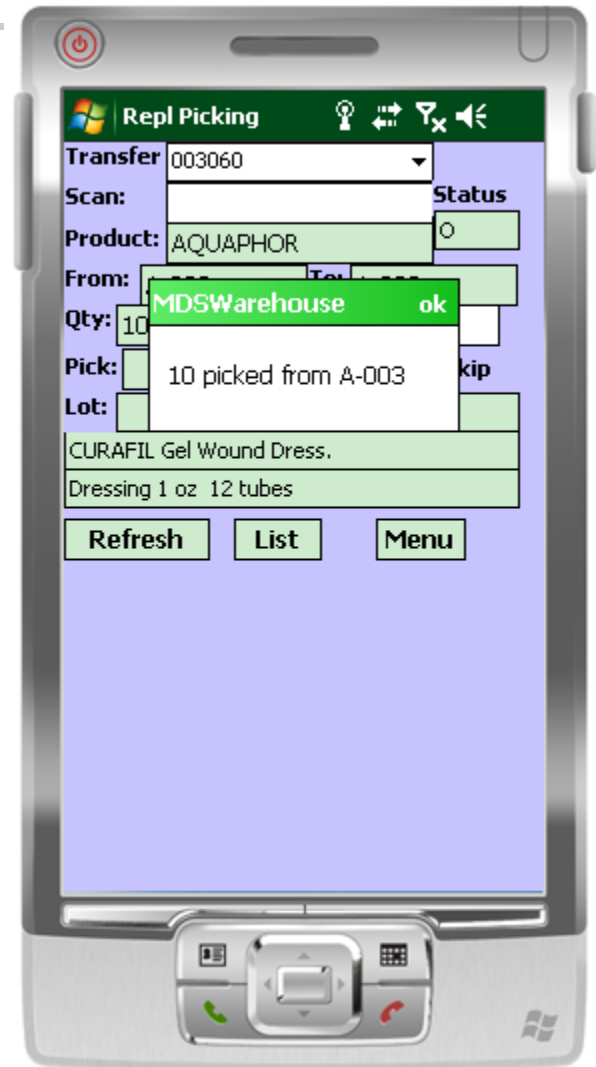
Repl Picking

Transfer 003060

Scan:

Status

Product: AQUAPHOR

O

From: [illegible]

To: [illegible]

Qty: 10

MDSWarehouse ok

10 picked from A-003

Pick:

kip

Lot:

CURAFIL Gel Wound Dress.

Dressing 1 oz 12 tubes

Refresh

List

Menu